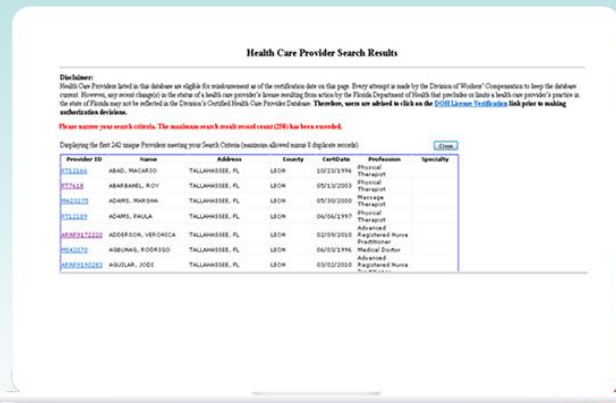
Health Care Provider Search Results

Disclaimer:
Health Care Providers listed in this database are eligible for reimbursement as of the certification date on this page. Every attempt is made by the Division of Workers' Compensation to keep the database current. However, any recent change(s) in the status of a health care provider's license resulting from action by the Florida Department of Health that precludes or limits a health care provider's practice in the state of Florida may not be reflected in the Division's Certified Health Care Provider Database. Therefore, users are advised to click on the DOH License Verification link prior to making authorization decisions.

Please narrow your search criteria. The maximum search result record count (250) has been exceeded.

Displaying the first 242 unique Providers meeting your Search Criteria (maximum allowed minus 8 duplicate records)

Close

| Provider ID | Name | Address | County | CertDate | Profession | Specialty |
|---|---|---|---|---|---|---|
| PT12166 | ABAD, MACARIO | TALLAHASSEE, FL | LEON | 10/23/1996 | Physical Therapist | |
| PT7618 | ABARBANEL, ROY | TALLAHASSEE, FL | LEON | 05/13/2003 | Physical Therapist | |
| MA23275 | ADAMS, MARSHA | TALLAHASSEE, FL | LEON | 05/30/2000 | Massage Therapist | |
| PT12189 | ADAMS, PAULA | TALLAHASSEE, FL | LEON | 06/06/1997 | Physical Therapist | |
| ARNP9172220 | ADDERSON, VERONICA | TALLAHASSEE, FL | LEON | 02/09/2010 | Advanced Registered Nurse Practitioner | |
| ME42070 | AGBUNAG, RODRIGO | TALLAHASSEE, FL | LEON | 06/03/1996 | Medical Doctor | |
| ARNP9150293 | AGUILAR, JODI | TALLAHASSEE, FL | LEON | 03/02/2010 | Advanced Registered Nurse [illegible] | |